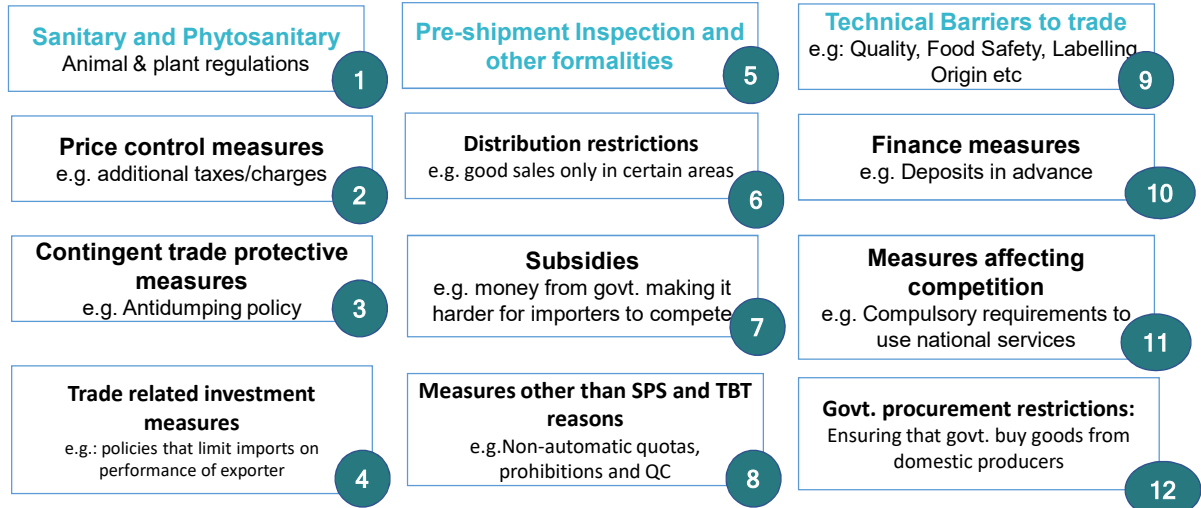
Sanitary and Phytosanitary
Animal & plant regulations
1

Price control measures
e.g. additional taxes/charges
2

Contingent trade protective measures
e.g. Antidumping policy
3

Trade related investment measures
e.g.: policies that limit imports on performance of exporter
4

Pre-shipment Inspection and other formalities
5

Distribution restrictions
e.g. good sales only in certain areas
6

Subsidies
e.g. money from govt. making it harder for importers to compete
7

Measures other than SPS and TBT reasons
e.g.Non-automatic quotas, prohibitions and QC
8

Technical Barriers to trade
e.g: Quality, Food Safety, Labelling Origin etc
9

Finance measures
e.g. Deposits in advance
10

Measures affecting competition
e.g. Compulsory requirements to use national services
11

Govt. procurement restrictions:
Ensuring that govt. buy goods from domestic producers
12